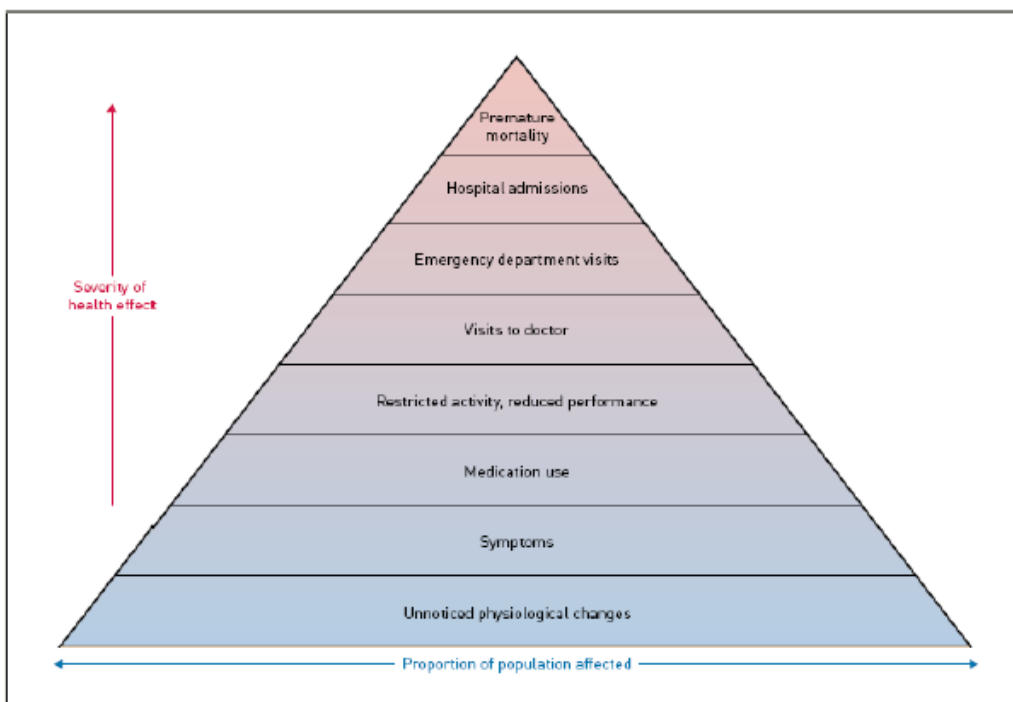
Severity of health effect

Premature mortality

Hospital admissions

Emergency department visits

Visits to doctor

Restricted activity, reduced performance

Medication use

Symptoms

Unnoticed physiological changes

Proportion of population affected